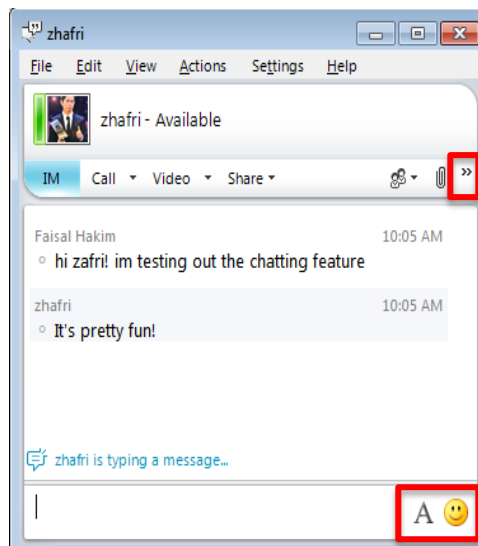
zhafri

File Edit View Actions Settings Help

zhafri - Available

IM Call Video Share »

Faisal Hakim 10:05 AM
hi zafri! im testing out the chatting feature

zhafri 10:05 AM
It's pretty fun!

zhafri is typing a message...

A